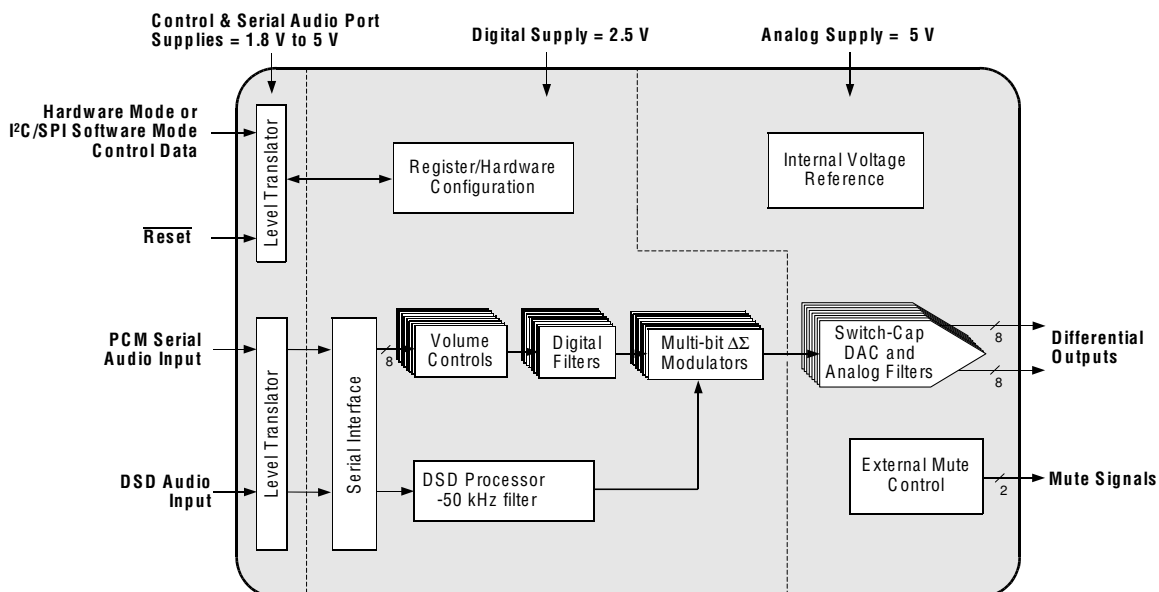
Control & Serial Audio Port Supplies = 1.8 V to 5 V

Digital Supply = 2.5 V

Analog Supply = 5 V

Hardware Mode or I²C/SPI Software Mode Control Data

Level Translator

Register/Hardware Configuration

Internal Voltage Reference

$\overline{\text{Reset}}$

PCM Serial Audio Input

Level Translator

Serial Interface

8

Volume Controls

Digital Filters

Multi-bit $\Delta\Sigma$ Modulators

Switch-Cap DAC and Analog Filters

8

8

Differential Outputs

DSD Audio Input

DSD Processor -50 kHz filter

External Mute Control

2

Mute Signals